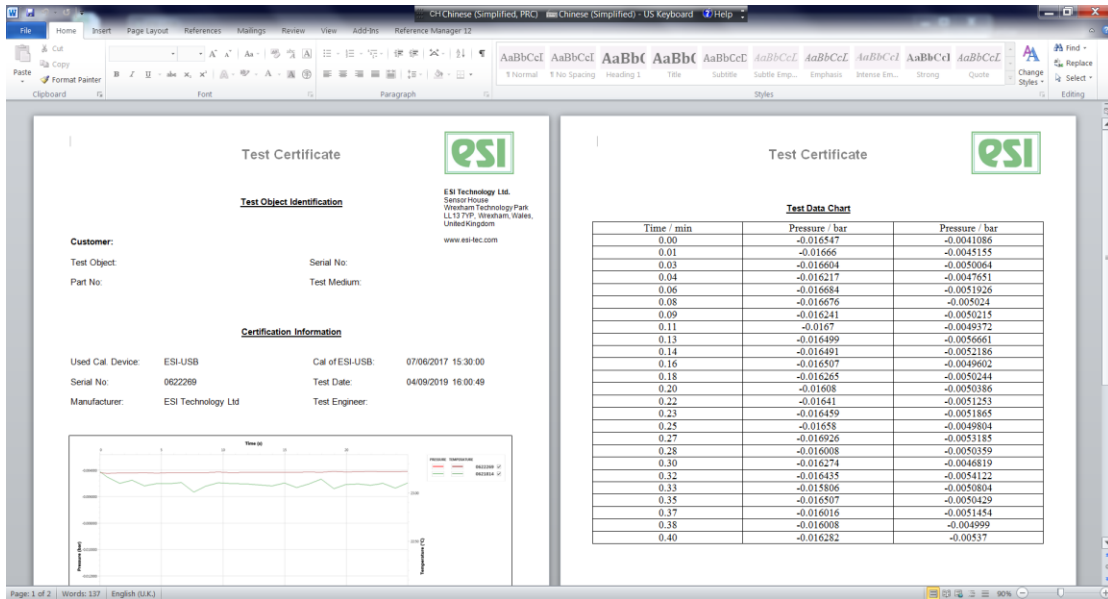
CH Chinese (Simplified, PRC) Chinese (Simplified) - US Keyboard Help

File Home Insert Page Layout References Mailings Review View Add-Ins Reference Manager 12

Cut Copy Paste Format Painter Clipboard Font Paragraph

AaBbCcI ¶ Normal AaBbCcI ¶ No Spacing AaBb( Heading 1 AaBb( Title AaBbCcD Subtitle AaBbCcL Subtle Emp... AaBbCcL Emphasis AaBbCcI Intense Em... AaBbCcI Strong AaBbCcL Quote Change Styles Styles Find Replace Select Editing

Test Certificate

esi

Test Object Identification

ESI Technology Ltd.
Sensor House
Wrexham Technology Park
LL13 7YP, Wrexham, Wales,
United Kingdom

www.esi-tec.com

Customer:

Test Object:

Serial No:

Part No:

Test Medium:

Certification Information

Used Cal. Device: ESI-USB

Cal of ESI-USB: 07/06/2017 15:30:00

Serial No: 0622269

Test Date: 04/09/2019 16:00:49

Manufacturer: ESI Technology Ltd

Test Engineer:

Time (s)

Pressure (bar)

Temperature (°C)

Test Certificate

esi

Test Data Chart

| Time / min | Pressure / bar | Pressure / bar |
|---|---|---|
| 0.00 | -0.016547 | -0.0041086 |
| 0.01 | -0.01666 | -0.0045155 |
| 0.03 | -0.016604 | -0.0050064 |
| 0.04 | -0.016217 | -0.0047651 |
| 0.06 | -0.016684 | -0.0051926 |
| 0.08 | -0.016676 | -0.005024 |
| 0.09 | -0.016241 | -0.0050215 |
| 0.11 | -0.0167 | -0.0049372 |
| 0.13 | -0.016499 | -0.0056661 |
| 0.14 | -0.016491 | -0.0052186 |
| 0.16 | -0.016507 | -0.0049602 |
| 0.18 | -0.016265 | -0.0050244 |
| 0.20 | -0.01608 | -0.0050386 |
| 0.22 | -0.01641 | -0.0051253 |
| 0.23 | -0.016459 | -0.0051865 |
| 0.25 | -0.01658 | -0.0049804 |
| 0.27 | -0.016926 | -0.0053185 |
| 0.28 | -0.016008 | -0.0050359 |
| 0.30 | -0.016274 | -0.0046819 |
| 0.32 | -0.016435 | -0.0054122 |
| 0.33 | -0.015806 | -0.0050804 |
| 0.35 | -0.016507 | -0.0050429 |
| 0.37 | -0.016016 | -0.0051454 |
| 0.38 | -0.016008 | -0.004999 |
| 0.40 | -0.016282 | -0.00537 |

Page: 1 of 2 Words: 137 English (U.K.) 90%